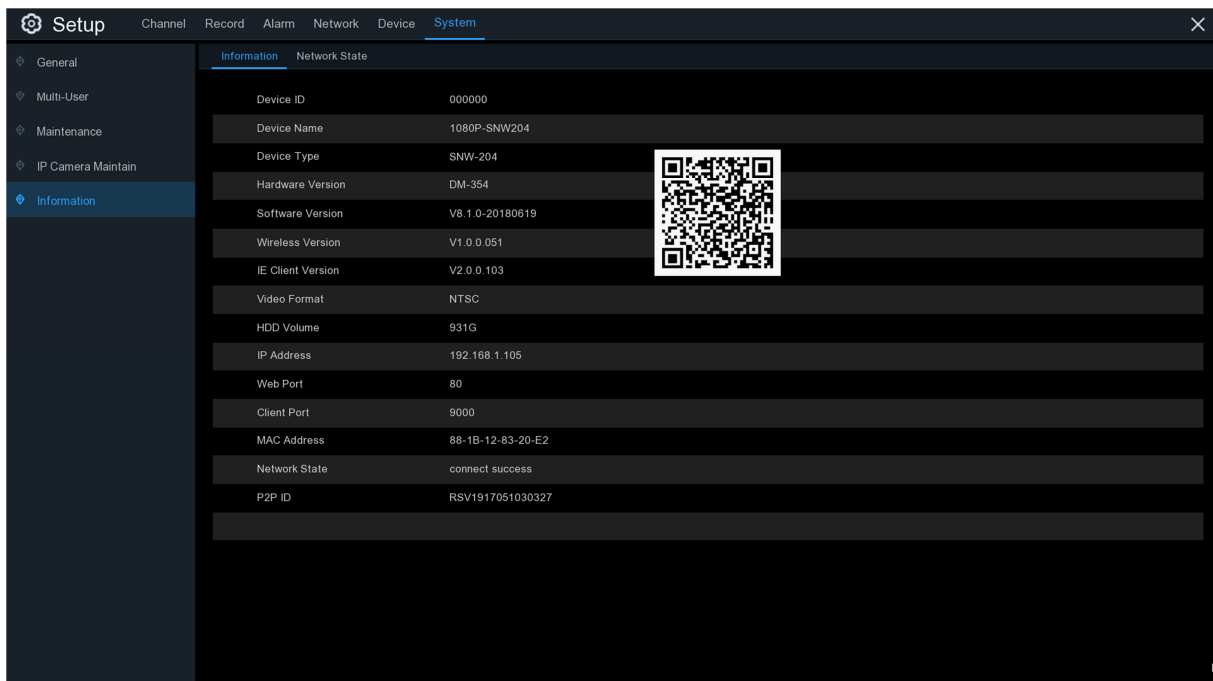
Setup Channel Record Alarm Network Device System

General
Multi-User
Maintenance
IP Camera Maintain
Information

Information Network State

| Device ID | 000000 |
|---|---|
| Device Name | 1080P-SNW204 |
| Device Type | SNW-204 |
| Hardware Version | DM-354 |
| Software Version | V8.1.0-20180619 |
| Wireless Version | V1.0.0.051 |
| IE Client Version | V2.0.0.103 |
| Video Format | NTSC |
| HDD Volume | 931G |
| IP Address | 192.168.1.105 |
| Web Port | 80 |
| Client Port | 9000 |
| MAC Address | 88-1B-12-83-20-E2 |
| Network State | connect success |
| P2P ID | RSV1917051030327 |